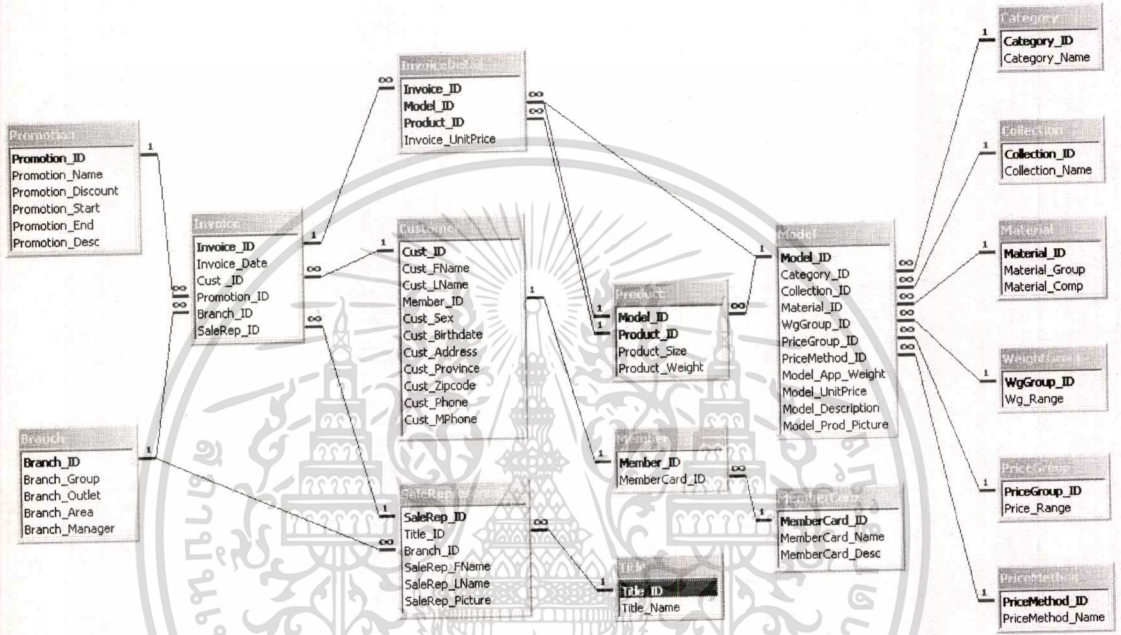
InvoiceDetail
Invoice_ID
Model_ID
Product_ID
Invoice_UnitPrice

Category
Category_ID
Category_Name

Promotion
Promotion_ID
Promotion_Name
Promotion_Discount
Promotion_Start
Promotion_End
Promotion_Desc

Collection
Collection_ID
Collection_Name

Invoice
Invoice_ID
Invoice_Date
Cust _ID
Promotion_ID
Branch_ID
SaleRep_ID

Customer
Cust_ID
Cust_FName
Cust_LName
Member_ID
Cust_Sex
Cust_Birthdate
Cust_Address
Cust_Province
Cust_Zipcode
Cust_Phone
Cust_MPhone

Material
Material_ID
Material_Group
Material_Comp

Model
Model_ID
Category_ID
Collection_ID
Material_ID
WgGroup_ID
PriceGroup_ID
PriceMethod_ID
Model_App_Weight
Model_UnitPrice
Model_Description
Model_Prod_Picture

Product
Model_ID
Product_ID
Product_Size
Product_Weight

WeightGroup
WgGroup_ID
Wg_Range

Branch
Branch_ID
Branch_Group
Branch_Outlet
Branch_Area
Branch_Manager

Member
Member_ID
MemberCard_ID

PriceGroup
PriceGroup_ID
Price_Range

SaleRep
SaleRep_ID
Title_ID
Branch_ID
SaleRep_FName
SaleRep_LName
SaleRep_Picture

MemberCard
MemberCard_ID
MemberCard_Name
MemberCard_Desc

Title
Title_ID
Title_Name

PriceMethod
PriceMethod_ID
PriceMethod_Name

1 ∞ 1 ∞ 1 ∞ 1 ∞ 1 ∞ 1 ∞ 1 1 ∞ 1 ∞ 1 1 1 1 1 1 1 ∞ ∞ ∞ ∞ ∞ ∞ ∞